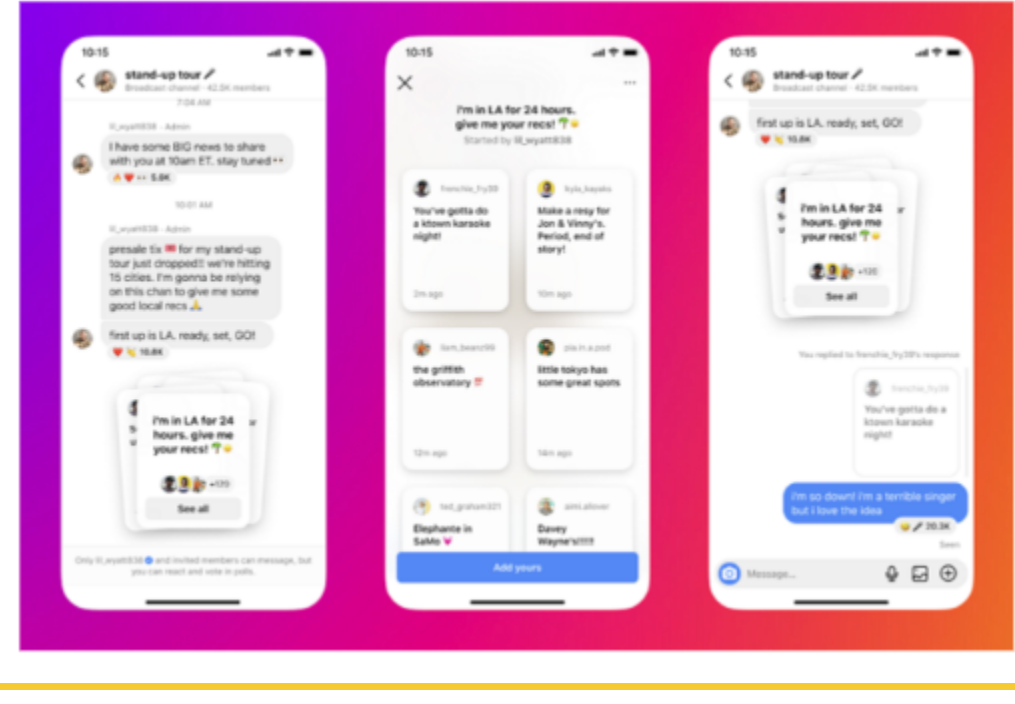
10:15

stand-up tour
Broadcast channel · 42.5K members

7:04 AM

lil_wyatt838 · Admin

I have some BIG news to share with you at 10am ET. stay tuned👀

5.6K

10:01 AM

lil_wyatt838 · Admin

presale tix 🎟️ for my stand-up tour just dropped!! we're hitting 15 cities. I'm gonna be relying on this chan to give me some good local recs 🙏

first up is LA. ready, set, GO!

10.6K

I'm in LA for 24 hours. give me your recs! 🌴😎

+135

See all

Only lil_wyatt838 and invited members can message, but you can react and vote in polls.

10:15

I'm in LA for 24 hours. give me your recs! 🌴😎
Started by lil_wyatt838

frenchie_fry39
You've gotta do a ktown karaoke night!
2m ago

kyla_bayaks
Make a resy for Jon & Vinny's. Period, end of story!
10m ago

liam_beanz99
the griffith observatory
12m ago

pia.in.a.pod
little tokyo has some great spots
14m ago

ted_graham321
Elephante in SaMo 💗

aimi.allover
Davey Wayne's!!!!

Add yours

10:15

stand-up tour
Broadcast channel · 42.5K members

first up is LA. ready, set, GO!

10.6K

I'm in LA for 24 hours. give me your recs! 🌴😎

+135

See all

You replied to frenchie_fry39's response

frenchie_fry39
You've gotta do a ktown karaoke night!

i'm so down! i'm a terrible singer but I love the idea

20.3K

Seen

Message...